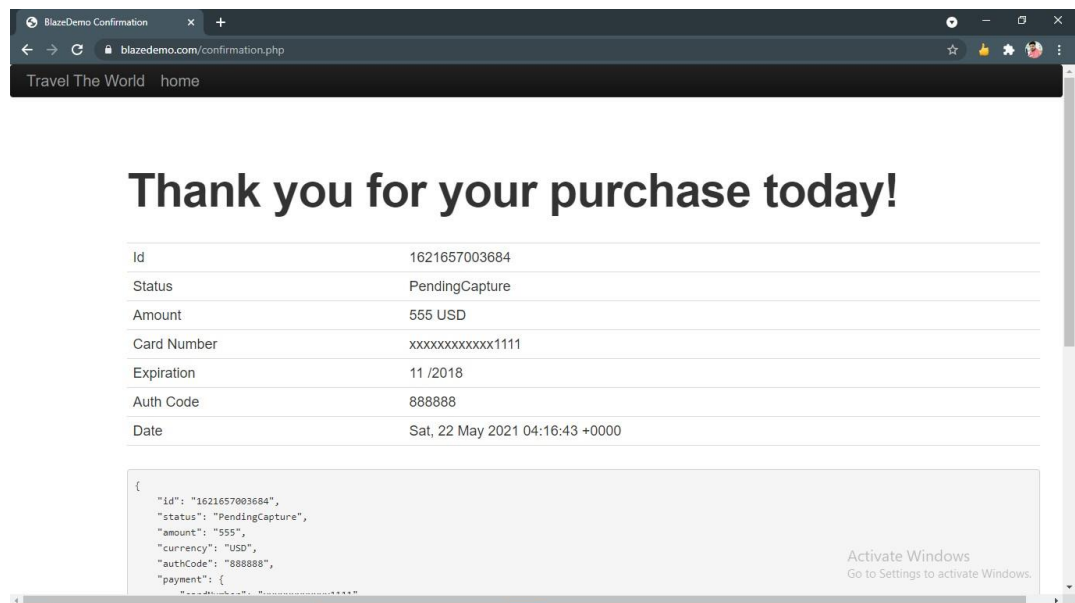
BlazeDemo Confirmation

blazedemo.com/confirmation.php

Travel The World home

Thank you for your purchase today!

| Id | 1621657003684 |
|---|---|
| Status | PendingCapture |
| Amount | 555 USD |
| Card Number | xxxxxxxxxxxx1111 |
| Expiration | 11 /2018 |
| Auth Code | 888888 |
| Date | Sat, 22 May 2021 04:16:43 +0000 |

{
"id": "1621657003684",
"status": "PendingCapture",
"amount": "555",
"currency": "USD",
"authCode": "888888",
"payment": {
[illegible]

Activate Windows
Go to Settings to activate Windows.